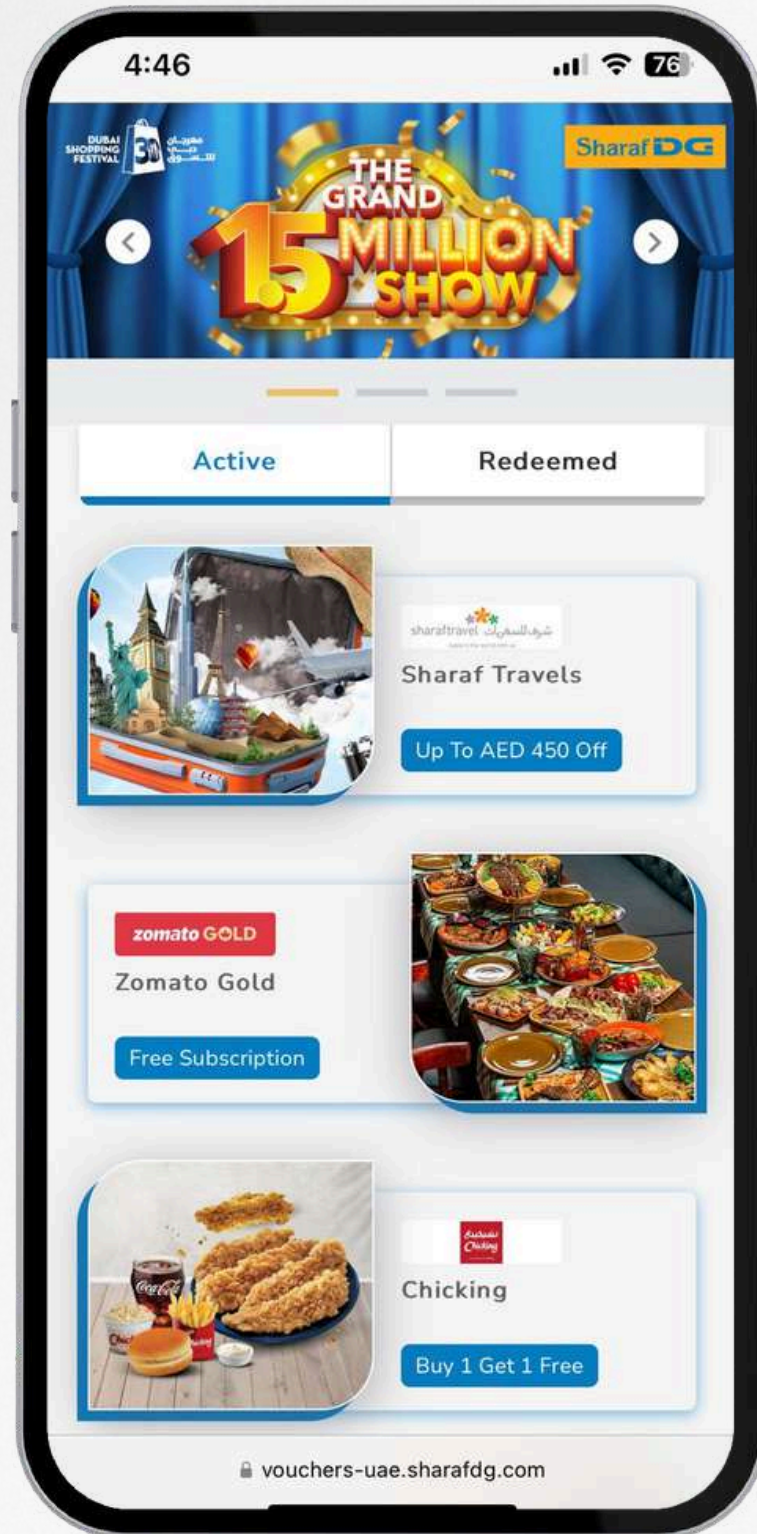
4:46

76

DUBAI SHOPPING FESTIVAL

30

مهرجان دبي للتسوق

Sharaf DG

THE GRAND 1.5 MILLION SHOW

Active

Redeemed

sharaftravel شرف للسفريات

Sharaf Travels

Up To AED 450 Off

zomato GOLD

Zomato Gold

Free Subscription

تشيكنغ Chicking

Chicking

Buy 1 Get 1 Free

vouchers-uae.sharafdg.com